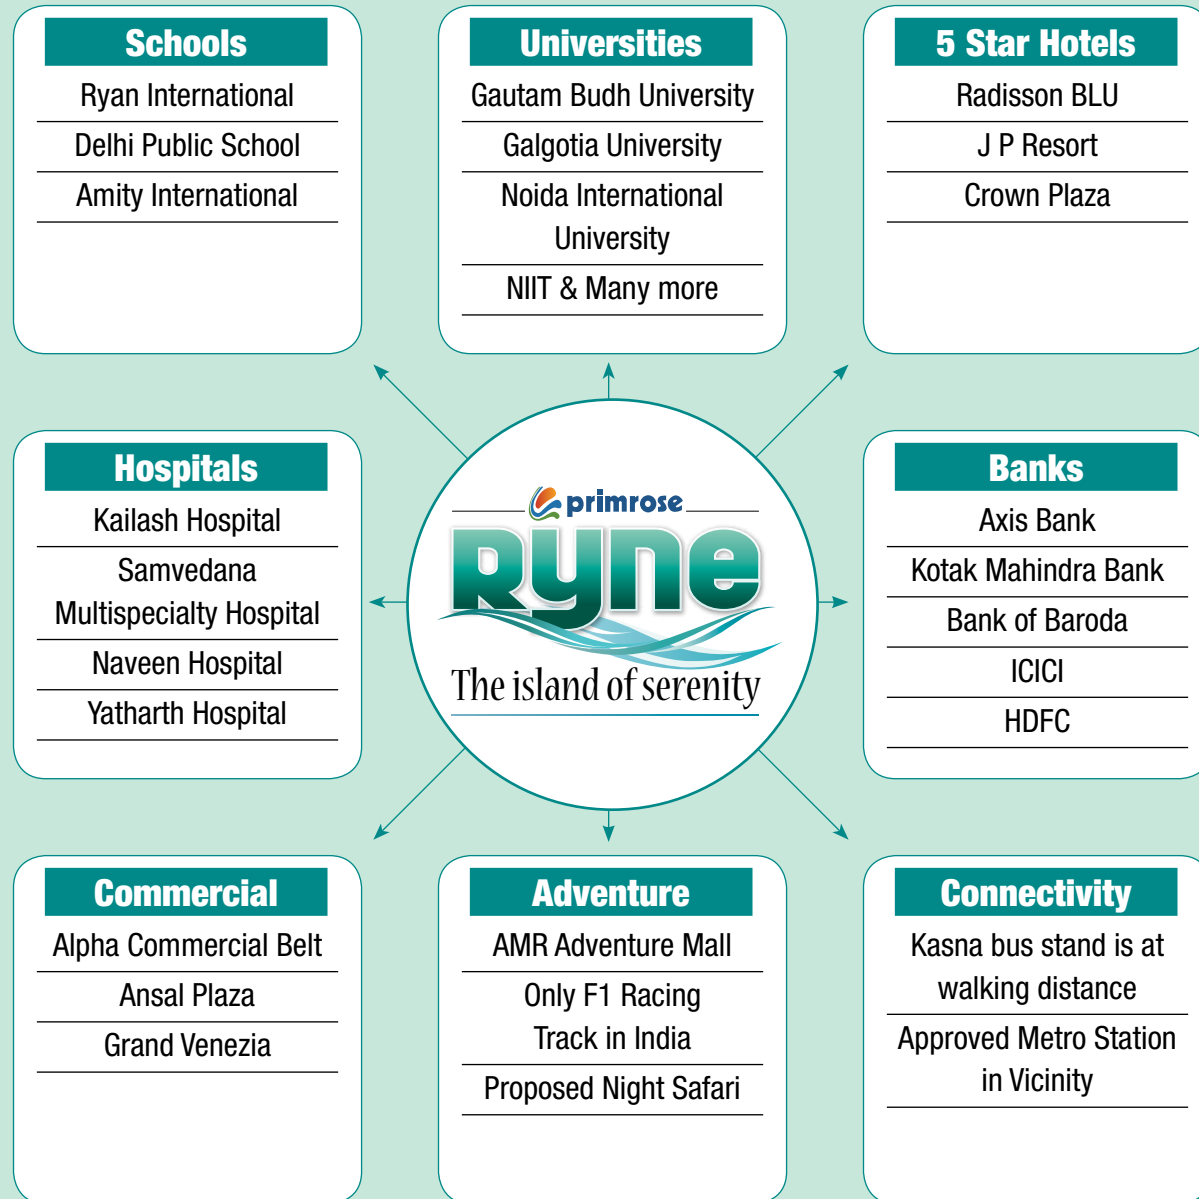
Schools
Ryan International
Delhi Public School
Amity International

Universities
Gautam Budh University
Galgotia University
Noida International University
NIIT & Many more

5 Star Hotels
Radisson BLU
J P Resort
Crown Plaza

Hospitals
Kailash Hospital
Samvedana Multispecialty Hospital
Naveen Hospital
Yatharth Hospital

primrose
Ryne
The island of serenity

Banks
Axis Bank
Kotak Mahindra Bank
Bank of Baroda
ICICI
HDFC

Commercial
Alpha Commercial Belt
Ansal Plaza
Grand Venezia

Adventure
AMR Adventure Mall
Only F1 Racing Track in India
Proposed Night Safari

Connectivity
Kasna bus stand is at walking distance
Approved Metro Station in Vicinity